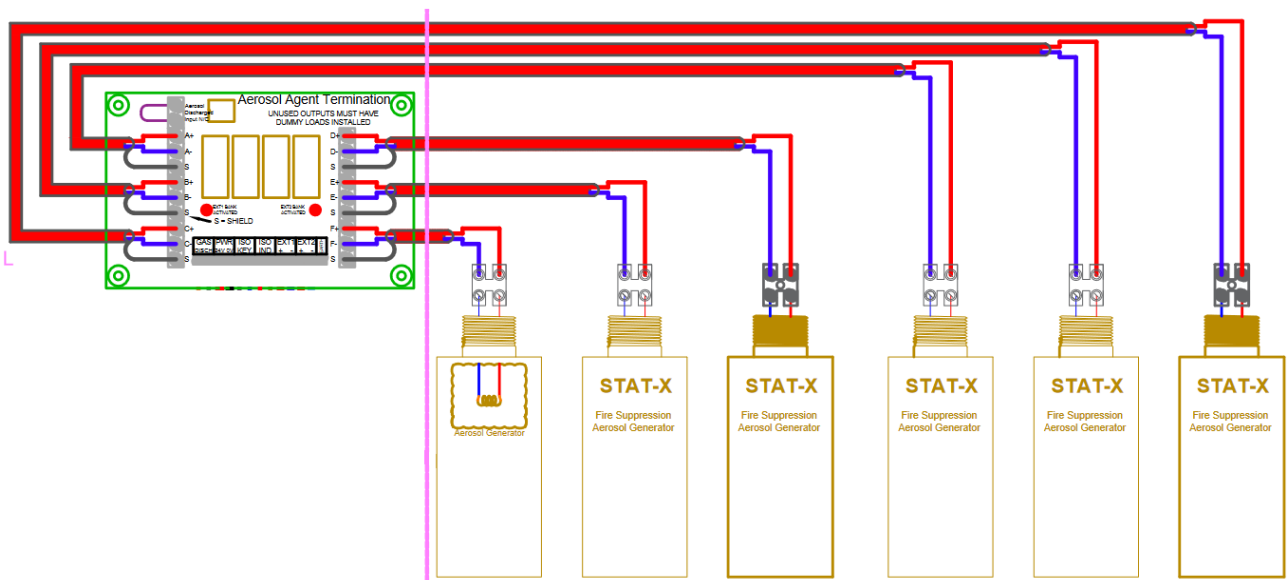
Aerosol Agent Termination

Aerosol Discharged Input N/C

UNUSED OUTPUTS MUST HAVE DUMMY LOADS INSTALLED

A+
A-
S
B+
B-
S
C+
C-
S

D+
D-
S
E+
E-
S
F+
F-
S

EXT1 BANK ACTIVATED

EXT2 BANK ACTIVATED

S = SHIELD

GAS DISCH
PWR SHUTD
ISO KEY
ISO IND
EXT 1 + -
EXT 2 + -

Aerosol Generator

STAT-X
Fire Suppression Aerosol Generator

STAT-X
Fire Suppression Aerosol Generator

STAT-X
Fire Suppression Aerosol Generator

STAT-X
Fire Suppression Aerosol Generator

STAT-X
Fire Suppression Aerosol Generator